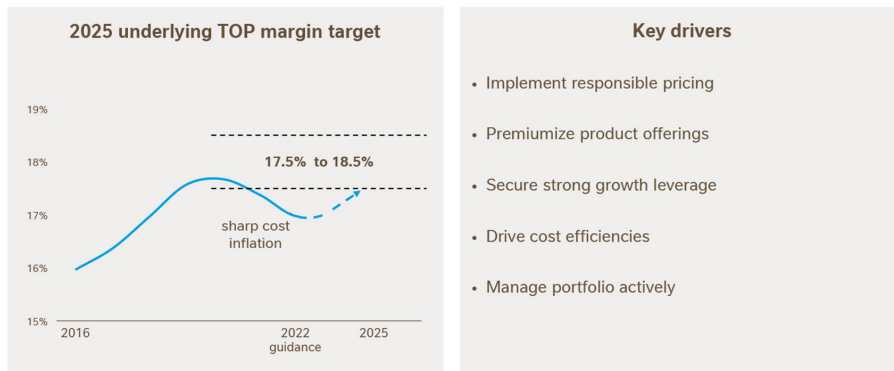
2025 underlying TOP margin target

19%
18%
17%
16%
15%

17.5% to 18.5%

sharp cost inflation

2016
2022 guidance
2025

Key drivers

• Implement responsible pricing
• Premiumize product offerings
• Secure strong growth leverage
• Drive cost efficiencies
• Manage portfolio actively